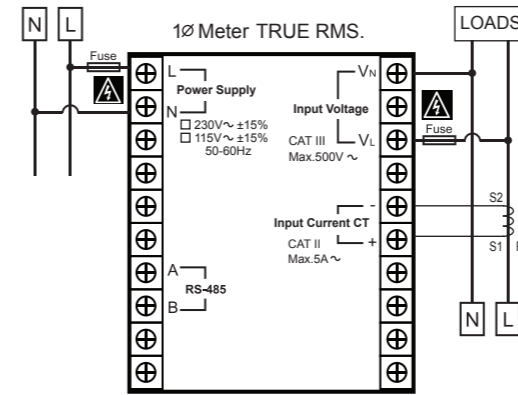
N L

1Ø Meter TRUE RMS.

LOADS

Fuse

L
Power Supply
N
☐ 230V~ ±15%
☐ 115V~ ±15%
50-60Hz

$V_N$
Input Voltage
CAT III
$V_L$
Max.500V ~

Fuse

-
Input Current CT
CAT II
+
Max.5A ~

S2
S1

A
RS-485
B

N L